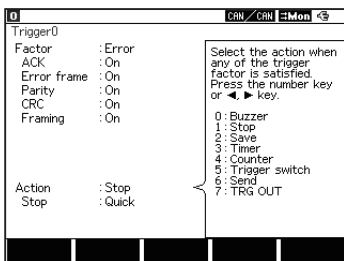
0 CAN / CAN Mon

Trigger0

Factor : Error
ACK : On
Error frame : On
Parity : On
CRC : On
Framing : On

Action : Stop
Stop : Quick

Select the action when any of the trigger factor is satisfied. Press the number key or ◄, ► key.

0 : Buzzer
1 : Stop
2 : Save
3 : Timer
4 : Counter
5 : Trigger switch
6 : Send
7 : TRG OUT